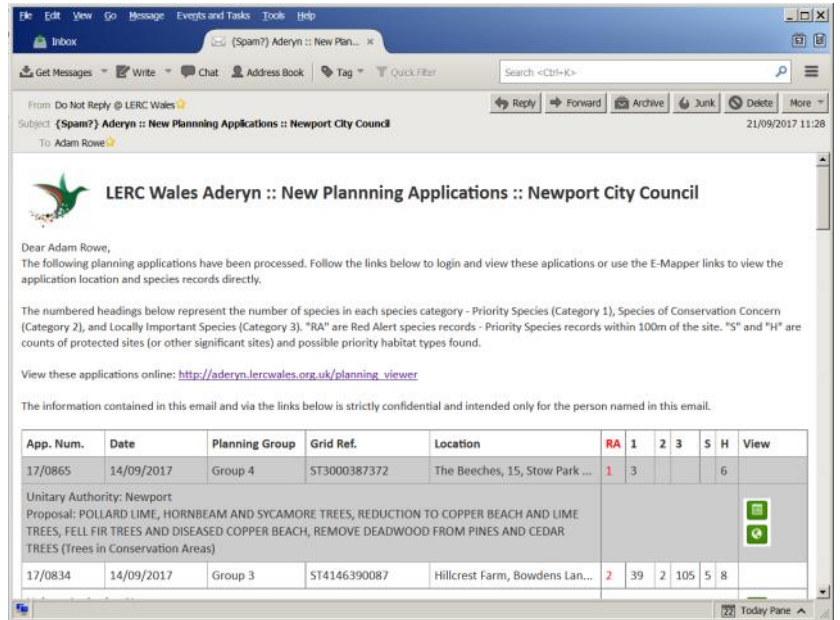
File Edit View Go Message Events and Tasks Tools Help

Inbox | {Spam?} Aderyn :: New Plan... ×

Get Messages | Write | Chat | Address Book | Tag | Quick Filter | Search <Ctrl+K>

From Do Not Reply @ LERC Wales
Subject {Spam?} Aderyn :: New Plannning Applications :: Newport City Council
To Adam Rowe

Reply | Forward | Archive | Junk | Delete | More

21/09/2017 11:28

LERC Wales Aderyn :: New Plannning Applications :: Newport City Council

Dear Adam Rowe,
The following planning applications have been processed. Follow the links below to login and view these applications or use the E-Mapper links to view the application location and species records directly.

The numbered headings below represent the number of species in each species category - Priority Species (Category 1), Species of Conservation Concern (Category 2), and Locally Important Species (Category 3). "RA" are Red Alert species records - Priority Species records within 100m of the site. "S" and "H" are counts of protected sites (or other significant sites) and possible priority habitat types found.

View these applications online: http://aderyn.lercwales.org.uk/planning_viewer

The information contained in this email and via the links below is strictly confidential and intended only for the person named in this email.

| App. Num. | Date | Planning Group | Grid Ref. | Location | RA | 1 | 2 | 3 | S | H | View |
|---|---|---|---|---|---|---|---|---|---|---|---|
| 17/0865 | 14/09/2017 | Group 4 | ST3000387372 | The Beeches, 15, Stow Park ... | 1 | 3 | | | | 6 | |
| Unitary Authority: Newport Proposal: POLLARD LIME, HORNBEAM AND SYCAMORE TREES, REDUCTION TO COPPER BEACH AND LIME TREES, FELL FIR TREES AND DISEASED COPPER BEACH, REMOVE DEADWOOD FROM PINES AND CEDAR TREES (Trees in Conservation Areas) | | | | | | | | | | | |
| 17/0834 | 14/09/2017 | Group 3 | ST4146390087 | Hillcrest Farm, Bowdens Lan... | 2 | 39 | 2 | 105 | 5 | 8 | |

Today Pane